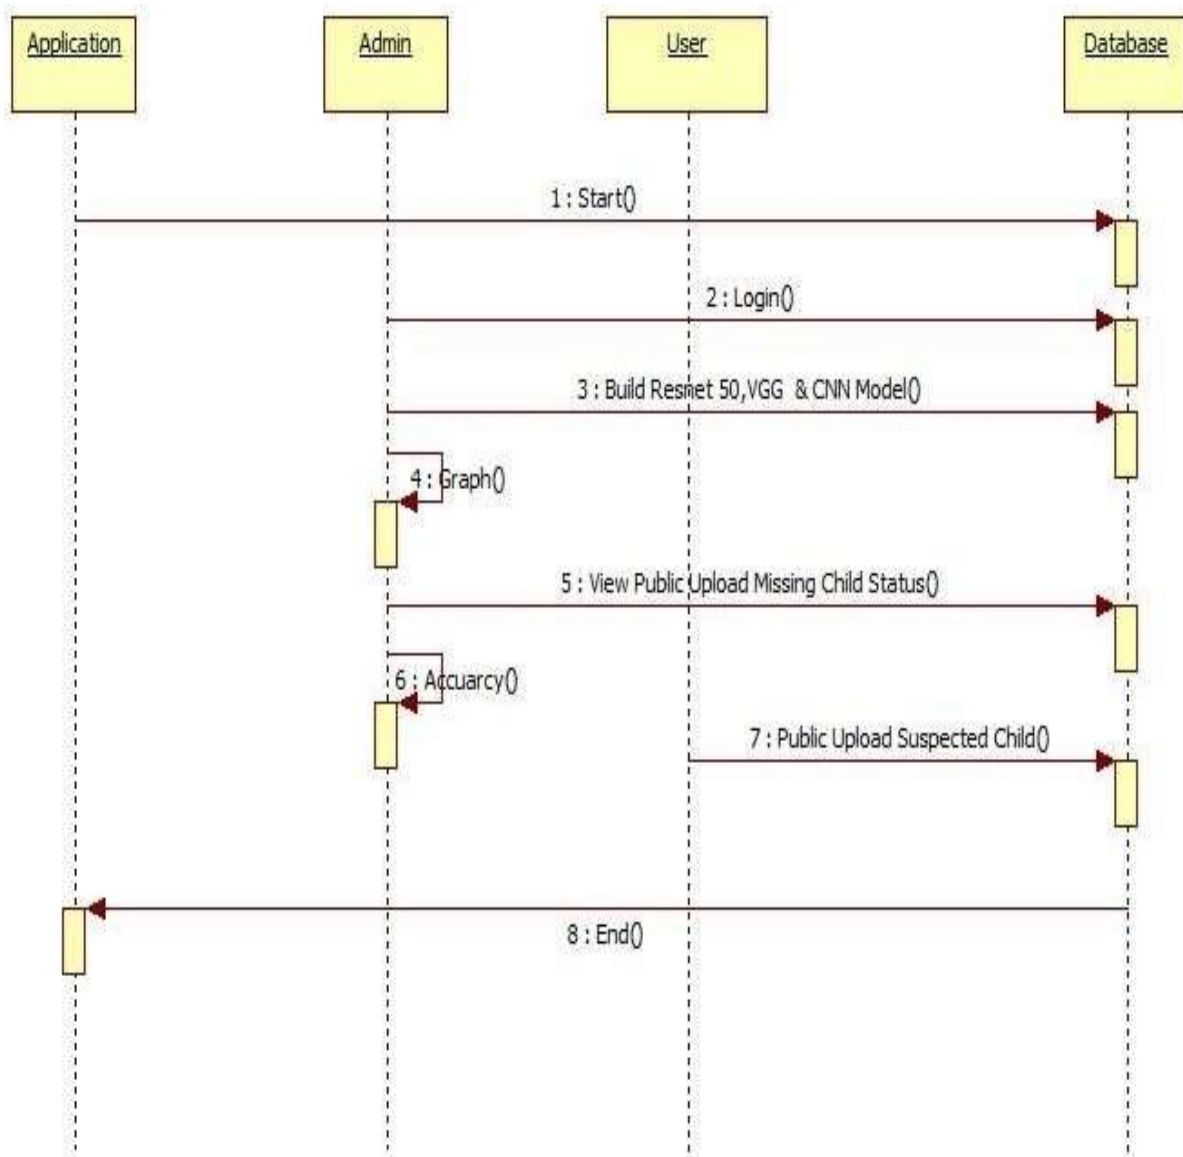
Application

Admin

User

Database

1 : Start()

2 : Login()

3 : Build Resnet 50,VGG & CNN Model()

4 : Graph()

5 : View Public Upload Missing Child Status()

6 : Accuarcy()

7 : Public Upload Suspected Child()

8 : End()